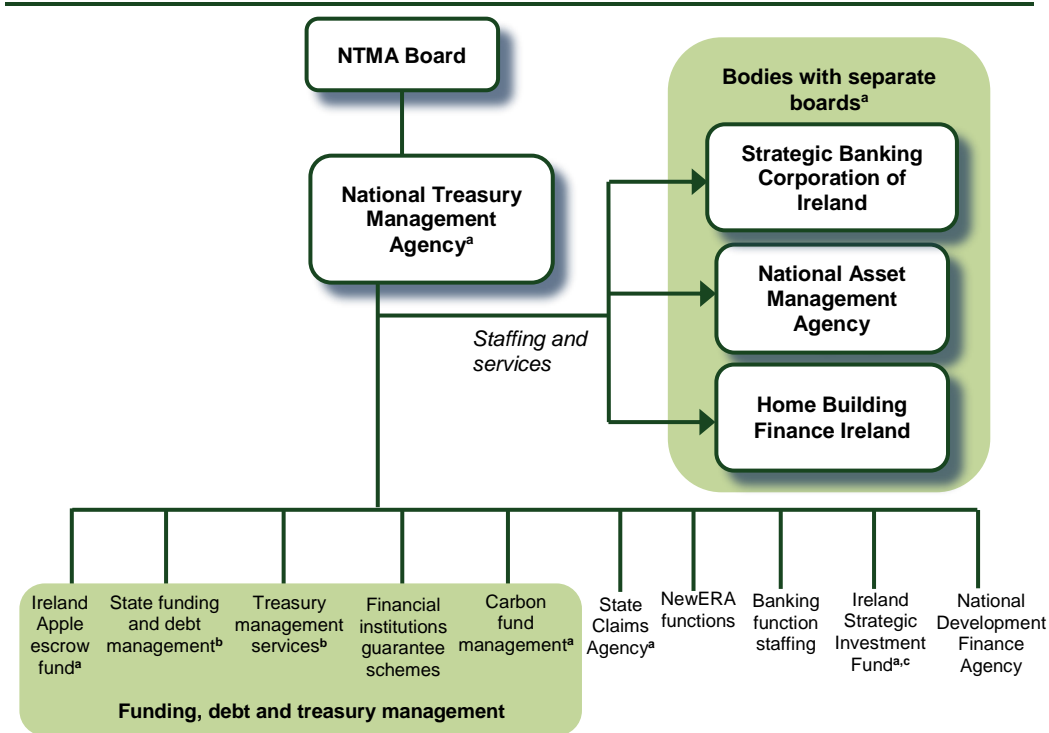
NTMA Board

National Treasury Management Agency$^{a}$

Bodies with separate boards$^{a}$

Strategic Banking Corporation of Ireland

National Asset Management Agency

Home Building Finance Ireland

Staffing and services

Ireland Apple escrow fund$^{a}$

State funding and debt management$^{b}$

Treasury management services$^{b}$

Financial institutions guarantee schemes

Carbon fund management$^{a}$

Funding, debt and treasury management

State Claims Agency$^{a}$

NewERA functions

Banking function staffing

Ireland Strategic Investment Fund$^{a,c}$

National Development Finance Agency